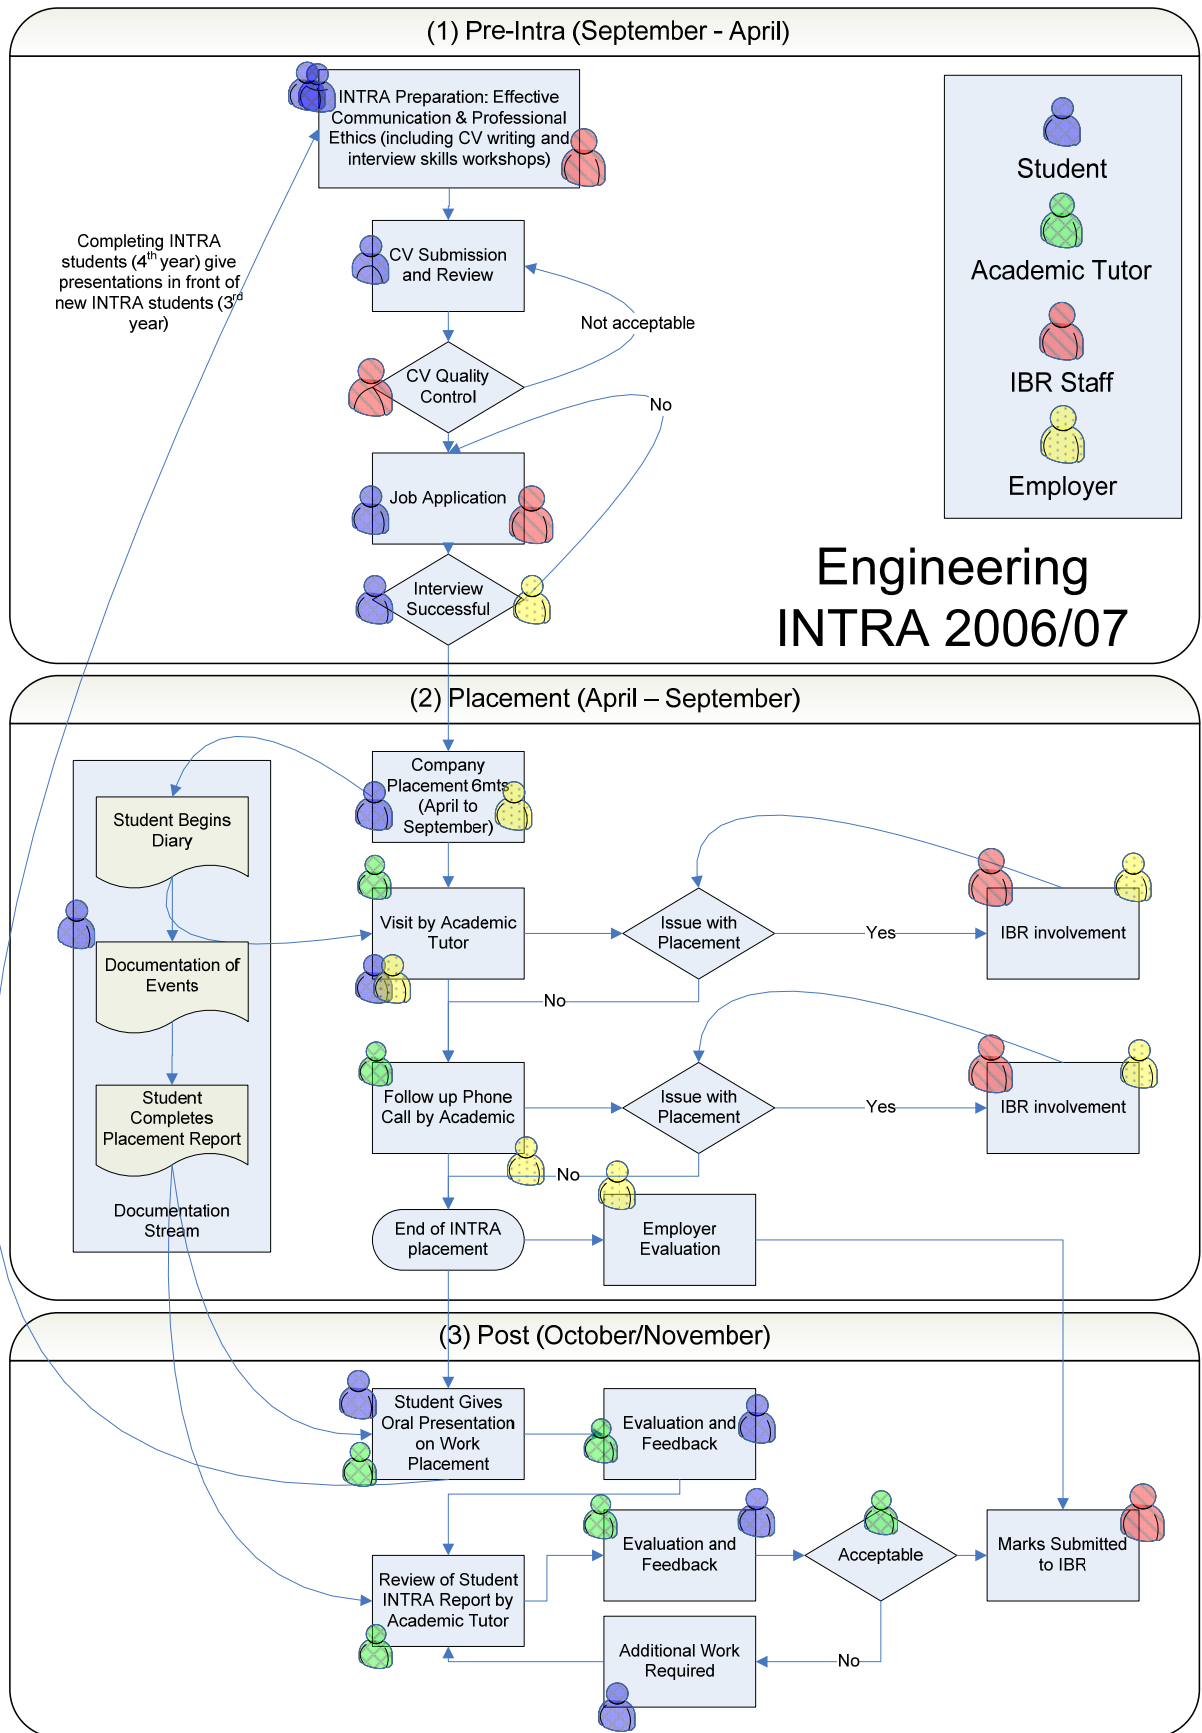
(1) Pre-Intra (September - April)

INTRA Preparation: Effective Communication & Professional Ethics (including CV writing and interview skills workshops)

Completing INTRA students ($4^{th}$ year) give presentations in front of new INTRA students ($3^{rd}$ year)

CV Submission and Review

Not acceptable

CV Quality Control

No

Job Application

Interview Successful

Student

Academic Tutor

IBR Staff

Employer

Engineering INTRA 2006/07

(2) Placement (April – September)

Company Placement 6mts (April to September)

Student Begins Diary

Visit by Academic Tutor

Issue with Placement

Yes

IBR involvement

Documentation of Events

No

Follow up Phone Call by Academic

Issue with Placement

Yes

IBR involvement

Student Completes Placement Report

No

Documentation Stream

End of INTRA placement

Employer Evaluation

(3) Post (October/November)

Student Gives Oral Presentation on Work Placement

Evaluation and Feedback

Review of Student INTRA Report by Academic Tutor

Evaluation and Feedback

Acceptable

Marks Submitted to IBR

Additional Work Required

No